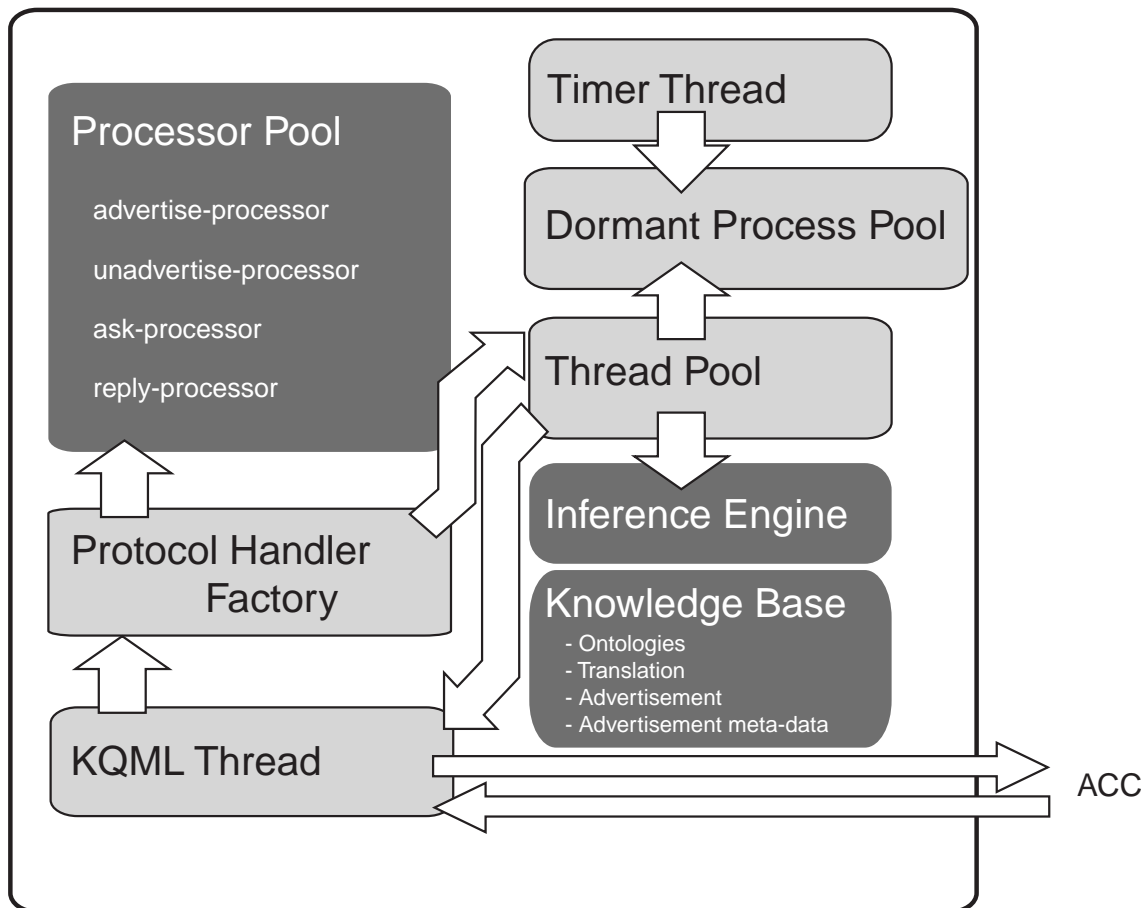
Processor Pool

advertise-processor

unadvertise-processor

ask-processor

reply-processor

Timer Thread

Dormant Process Pool

Thread Pool

Inference Engine

Protocol Handler Factory

Knowledge Base
- Ontologies
- Translation
- Advertisement
- Advertisement meta-data

KQML Thread

ACC